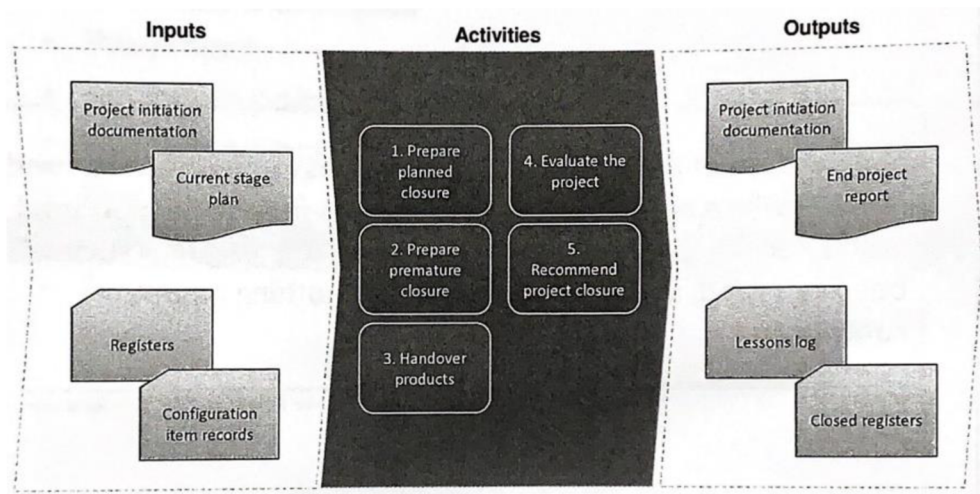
Inputs

Project initiation documentation

Current stage plan

Registers

Configuration item records

Activities

1. Prepare planned closure

2. Prepare premature closure

3. Handover products

4. Evaluate the project

5. Recommend project closure

Outputs

Project initiation documentation

End project report

Lessons log

Closed registers